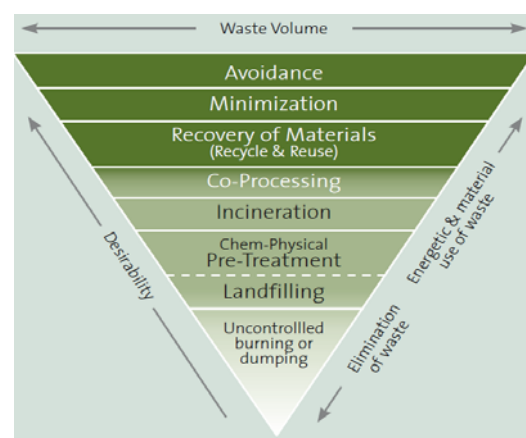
Waste Volume

Avoidance

Minimization

Recovery of Materials
(Recycle & Reuse)

Co-Processing

Incineration

Chem-Physical
Pre-Treatment

Landfilling

Uncontrollled
burning or
dumping

Desirability

Energetic & material use of waste

Elimination of waste